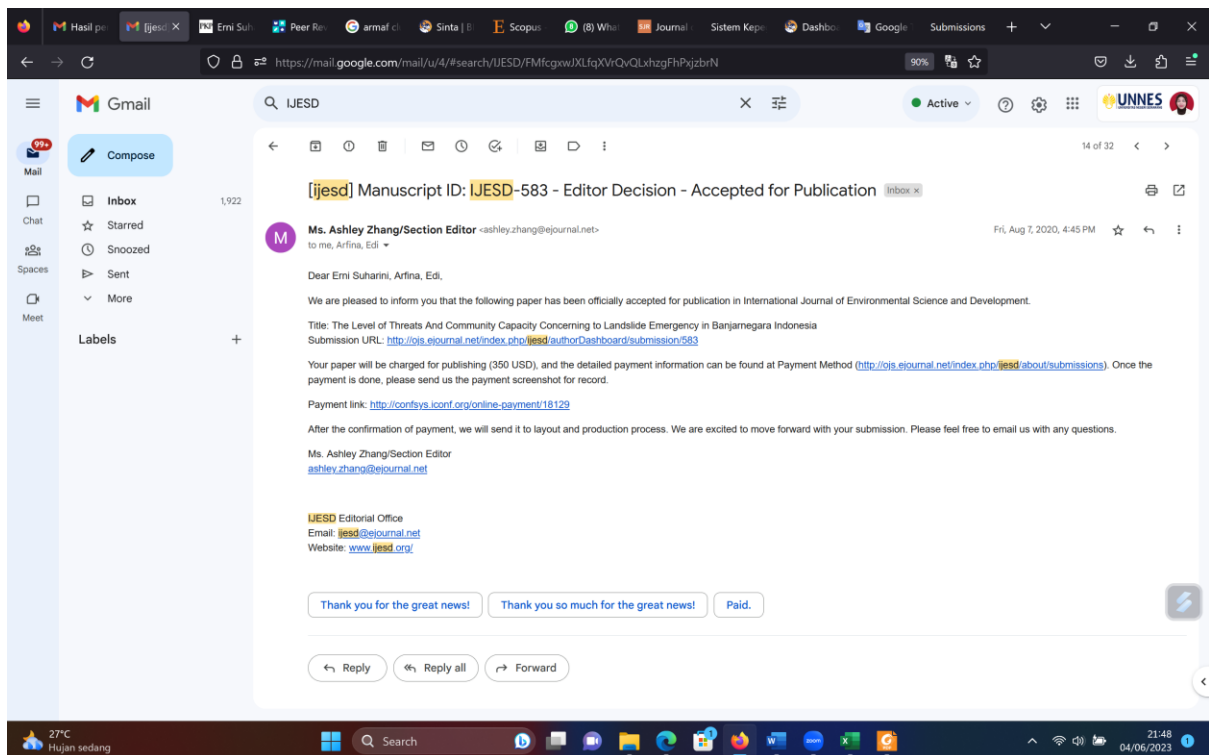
Hasil pe | [ijesd | Erni Suh | Peer Rev | armaf cl | Sinta | B | Scopus | (8) What | Journal | Sistem Kepe | Dashbo | Google | Submissions

https://mail.google.com/mail/u/4/#search/IJESD/FMfcgxwJXLfqXVrQvQLxhzgFhPxjzbrN

90%

Gmail

IJESD

Active

UNNES

99+
Mail

Chat

Spaces

Meet

Compose

Inbox 1,922
Starred
Snoozed
Sent
More

Labels +

14 of 32

[ijesd] Manuscript ID: IJESD-583 - Editor Decision - Accepted for Publication Inbox ×

Ms. Ashley Zhang/Section Editor <ashley.zhang@ejournal.net>
to me, Arfina, Edi

Fri, Aug 7, 2020, 4:45 PM

Dear Erni Suharini, Arfina, Edi,

We are pleased to inform you that the following paper has been officially accepted for publication in International Journal of Environmental Science and Development.

Title: The Level of Threats And Community Capacity Concerning to Landslide Emergency in Banjarnegara Indonesia
Submission URL: http://ojs.ejournal.net/index.php/ijesd/authorDashboard/submission/583

Your paper will be charged for publishing (350 USD), and the detailed payment information can be found at Payment Method (http://ojs.ejournal.net/index.php/ijesd/about/submissions). Once the payment is done, please send us the payment screenshot for record.

Payment link: http://confsys.iconf.org/online-payment/18129

After the confirmation of payment, we will send it to layout and production process. We are excited to move forward with your submission. Please feel free to email us with any questions.

Ms. Ashley Zhang/Section Editor
ashley.zhang@ejournal.net

IJESD Editorial Office
Email: ijesd@ejournal.net
Website: www.ijesd.org/

Thank you for the great news! | Thank you so much for the great news! | Paid.

Reply | Reply all | Forward

27°C
Hujan sedang

Search

21:48
04/06/2023